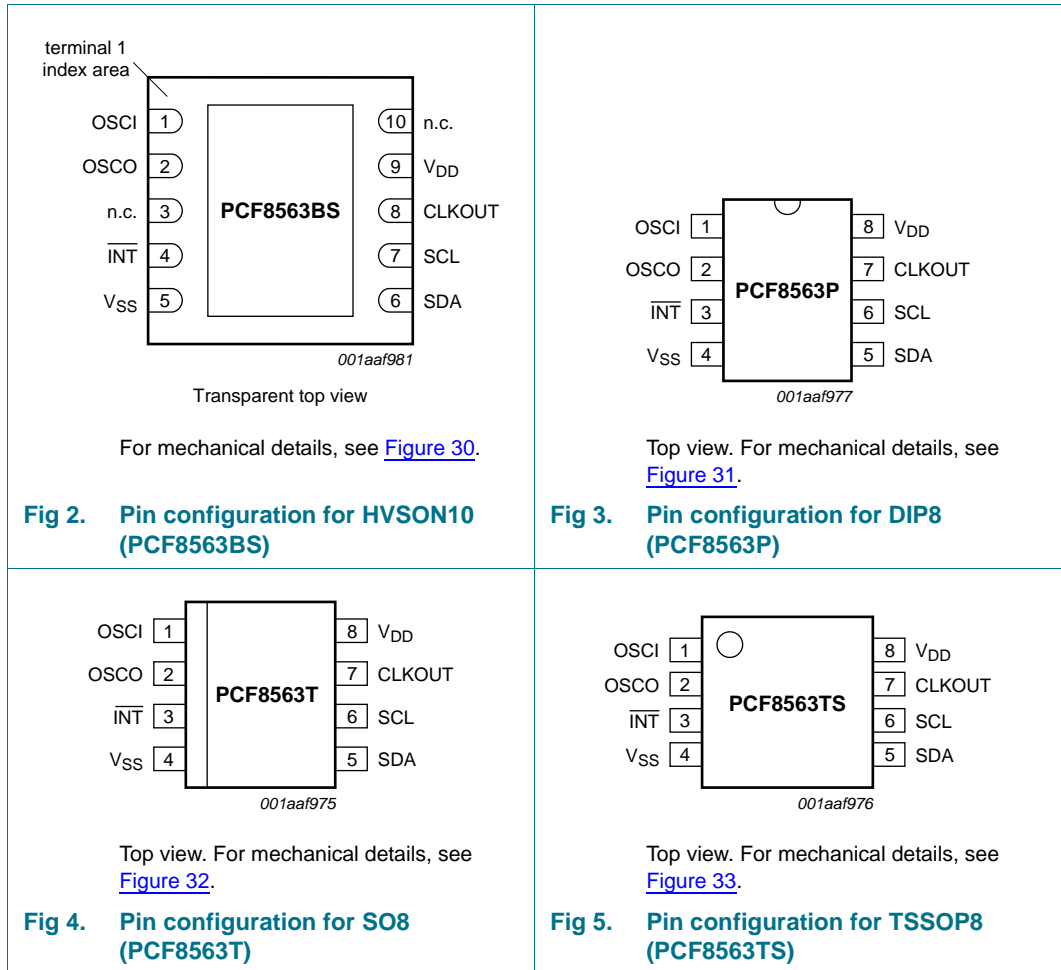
terminal 1 index area

OSCI 1
OSCO 2
n.c. 3
$\overline{INT}$ 4
$V_{SS}$ 5

PCF8563BS

10 n.c.
9 $V_{DD}$
8 CLKOUT
7 SCL
6 SDA

001aaf981

Transparent top view

For mechanical details, see Figure 30.

Fig 2. Pin configuration for HVSON10 (PCF8563BS)

OSCI 1
OSCO 2
$\overline{INT}$ 3
$V_{SS}$ 4

PCF8563P

8 $V_{DD}$
7 CLKOUT
6 SCL
5 SDA

001aaf977

Top view. For mechanical details, see Figure 31.

Fig 3. Pin configuration for DIP8 (PCF8563P)

OSCI 1
OSCO 2
$\overline{INT}$ 3
$V_{SS}$ 4

PCF8563T

8 $V_{DD}$
7 CLKOUT
6 SCL
5 SDA

001aaf975

Top view. For mechanical details, see Figure 32.

Fig 4. Pin configuration for SO8 (PCF8563T)

OSCI 1
OSCO 2
$\overline{INT}$ 3
$V_{SS}$ 4

PCF8563TS

8 $V_{DD}$
7 CLKOUT
6 SCL
5 SDA

001aaf976

Top view. For mechanical details, see Figure 33.

Fig 5. Pin configuration for TSSOP8 (PCF8563TS)